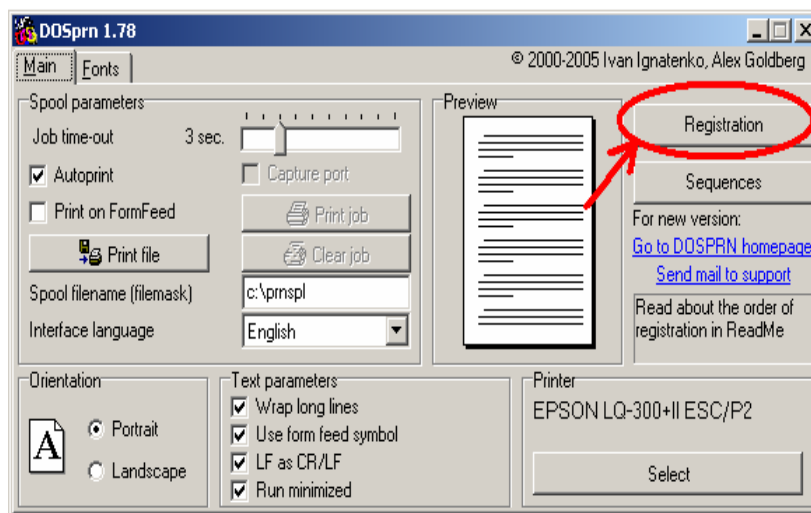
DOSprn 1.78

Main Fonts

© 2000-2005 Ivan Ignatenko, Alex Goldberg

Spool parameters

Job time-out 3 sec.

Autoprint

Capture port

Print on FormFeed

Print job

Print file

Clear job

Spool filename (filemask) c:\prnspl

Interface language English

Preview

Registration

Sequences

For new version:

Go to DOSPRN homepage

Send mail to support

Read about the order of registration in ReadMe

Orientation

A

Portrait

Landscape

Text parameters

Wrap long lines

Use form feed symbol

LF as CR/LF

Run minimized

Printer

EPSON LQ-300+II ESC/P2

Select